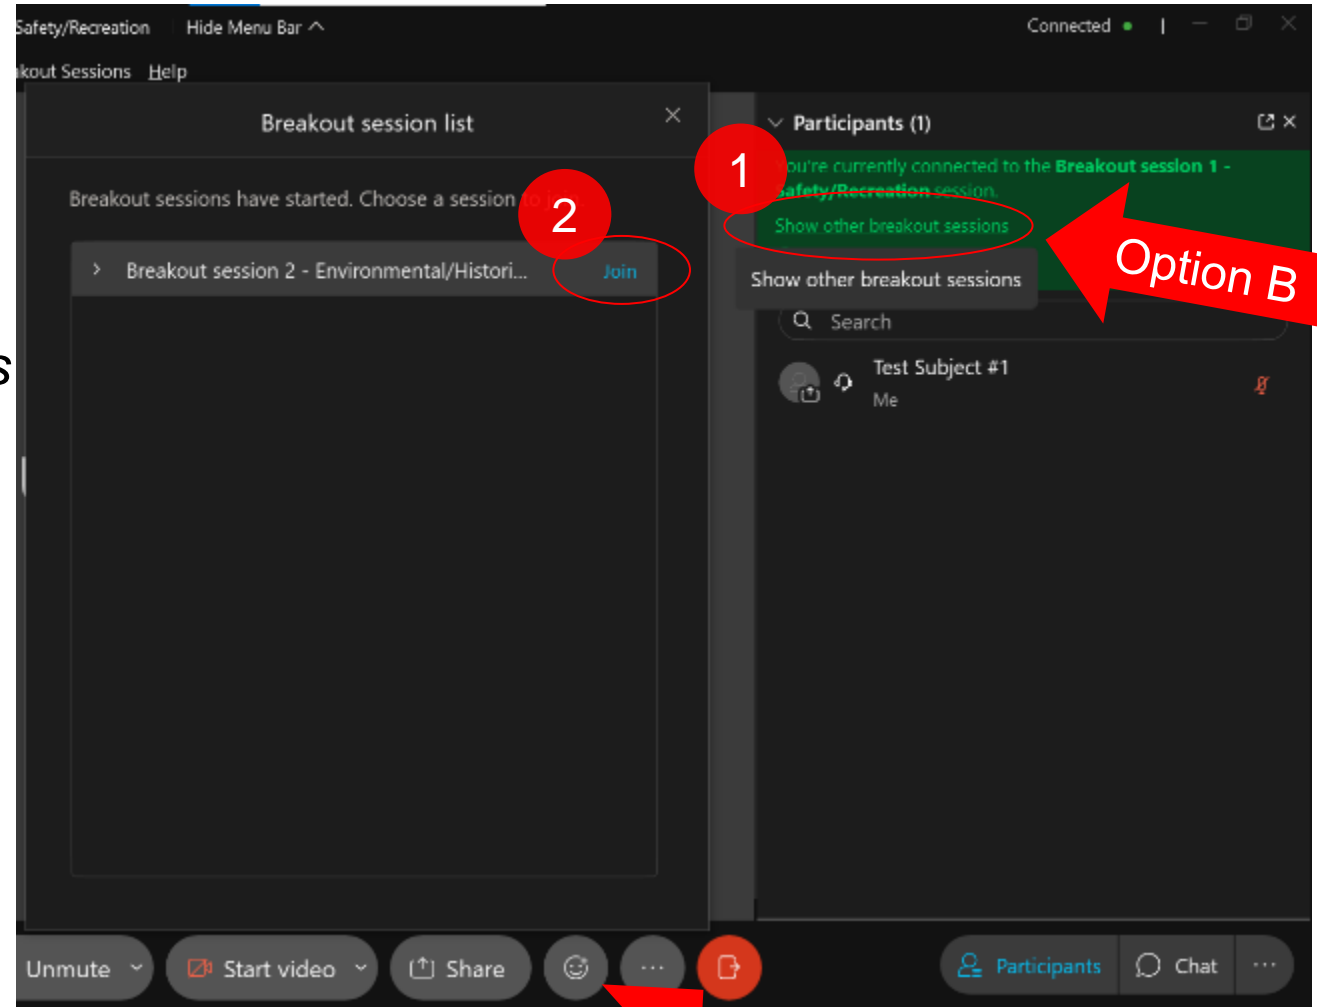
Safety/Recreation Hide Menu Bar
kout Sessions Help
Connected

Breakout session list
Breakout sessions have started. Choose a session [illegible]
2
Breakout session 2 - Environmental/Histori... Join

S

Participants (1)
1
ou're currently connected to the Breakout session 1 - Safety/Recreation session.
Show other breakout sessions
Show other breakout sessions
Option B
Search
Test Subject #1
Me

Unmute Start video Share ··· Participants Chat ···